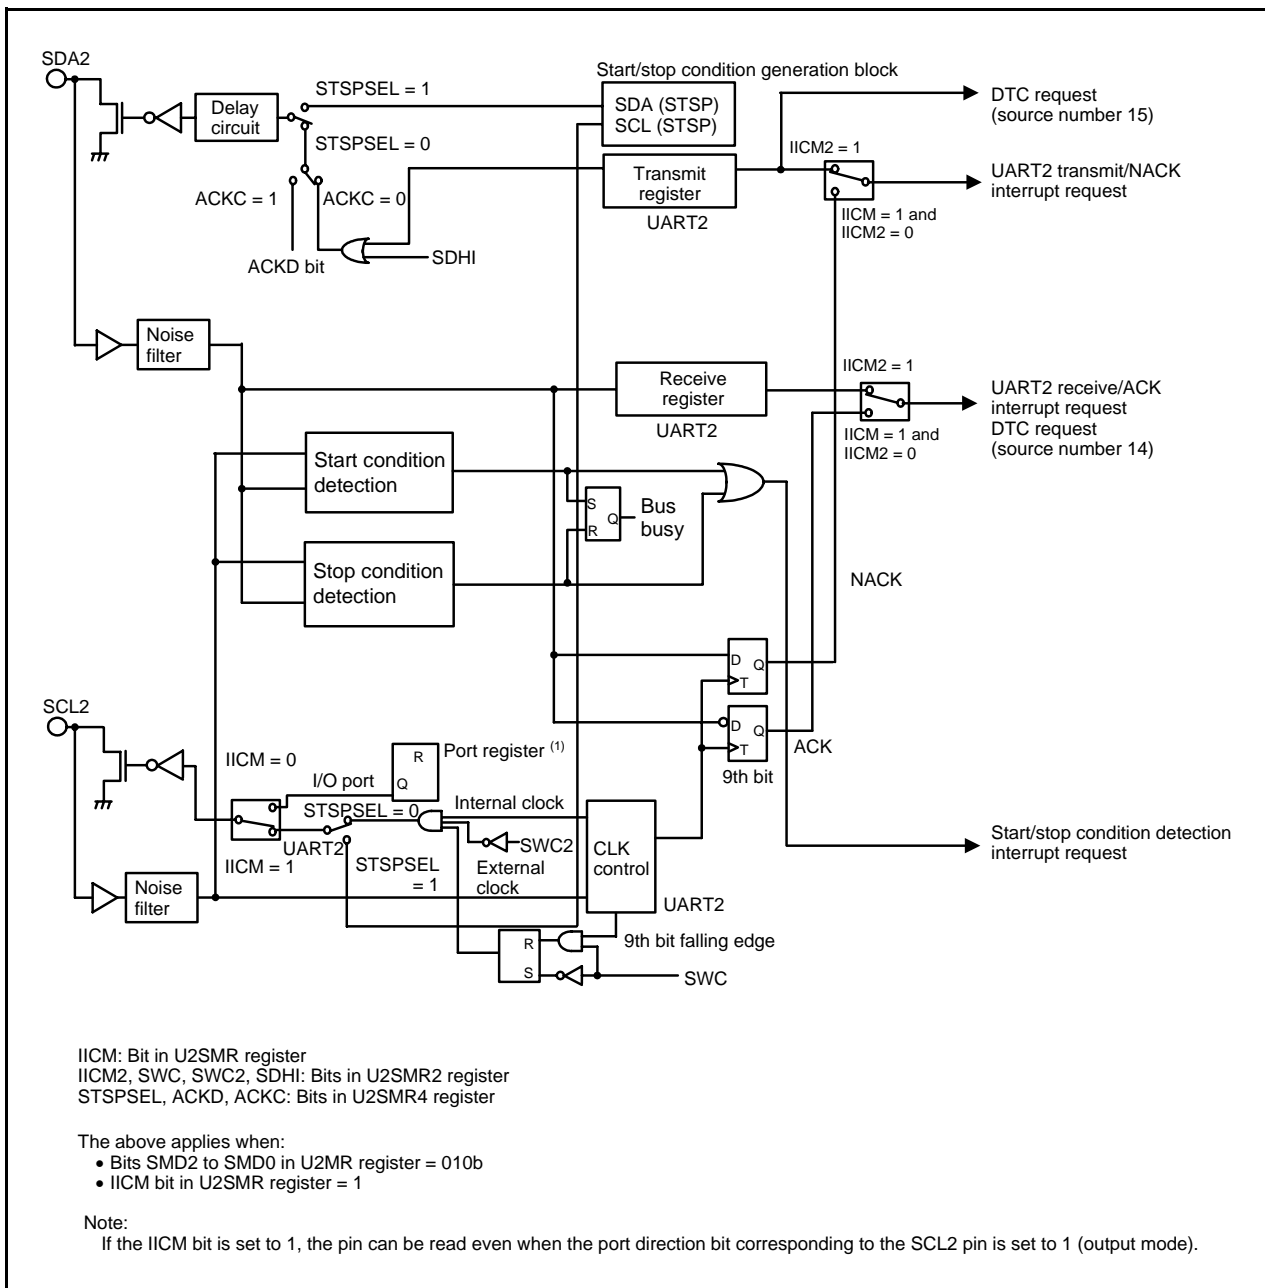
SDA2

Delay circuit

STSPSEL = 1

STSPSEL = 0

ACKC = 1

ACKC = 0

ACKD bit

SDHI

Start/stop condition generation block

SDA (STSP)

SCL (STSP)

Transmit register

UART2

DTC request (source number 15)

IICM2 = 1

UART2 transmit/NACK interrupt request

IICM = 1 and IICM2 = 0

Noise filter

Receive register

UART2

IICM2 = 1

UART2 receive/ACK interrupt request

DTC request (source number 14)

IICM = 1 and IICM2 = 0

Start condition detection

S

R

Q

Bus busy

Stop condition detection

NACK

D

Q

T

D

Q

T

ACK

9th bit

SCL2

IICM = 0

I/O port

R

Q

Port register $^{(1)}$

STSPSEL = 0

Internal clock

UART2

SWC2

IICM = 1

STSPSEL = 1

External clock

CLK control

Start/stop condition detection interrupt request

Noise filter

UART2

R

S

9th bit falling edge

SWC

IICM: Bit in U2SMR register
IICM2, SWC, SWC2, SDHI: Bits in U2SMR2 register
STSPSEL, ACKD, ACKC: Bits in U2SMR4 register

The above applies when:
• Bits SMD2 to SMD0 in U2MR register = 010b
• IICM bit in U2SMR register = 1

Note:
If the IICM bit is set to 1, the pin can be read even when the port direction bit corresponding to the SCL2 pin is set to 1 (output mode).